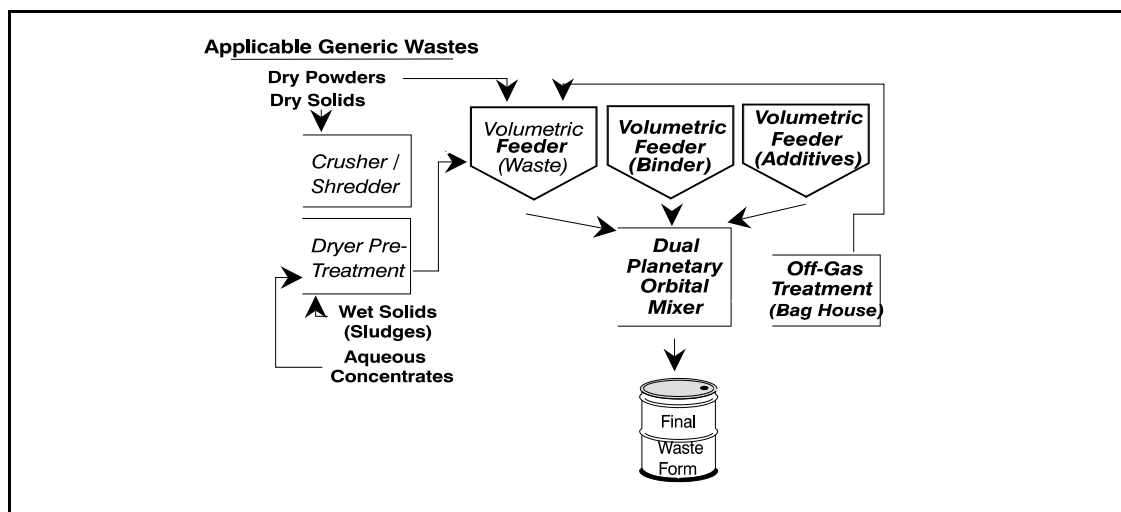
Applicable Generic Wastes

Dry Powders

Dry Solids

Crusher / Shredder

Dryer Pre-Treatment

Wet Solids (Sludges)

Aqueous Concentrates

Volumetric Feeder (Waste)

Volumetric Feeder (Binder)

Volumetric Feeder (Additives)

Dual Planetary Orbital Mixer

Off-Gas Treatment (Bag House)

Final Waste Form